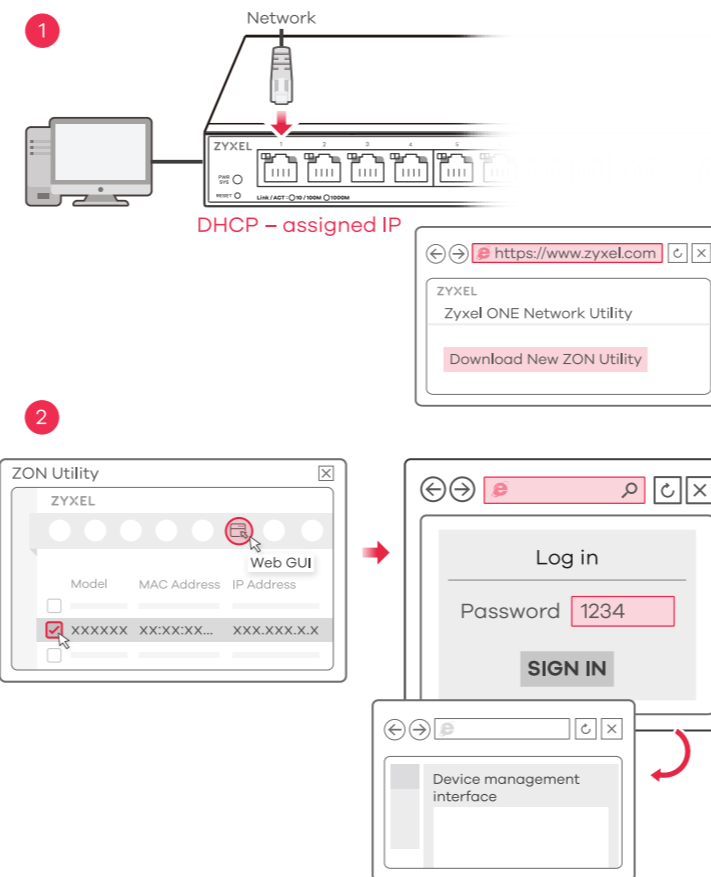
1

Network

ZYXEL

1 2 3 4 5

PWR SYS

RESET

Link / ACT 10 / 100M 1000M

DHCP – assigned IP

https://www.zyxel.com

ZYXEL

Zyxel ONE Network Utility

Download New ZON Utility

2

ZON Utility

ZYXEL

Web GUI

| | Model | MAC Address | IP Address |
|---|---|---|---|
| | | | |
| ☑ | XXXXXX | XX:XX:XX... | XXX.XXX.X.X |
| | | | |

Log in

Password 1234

SIGN IN

Device management interface